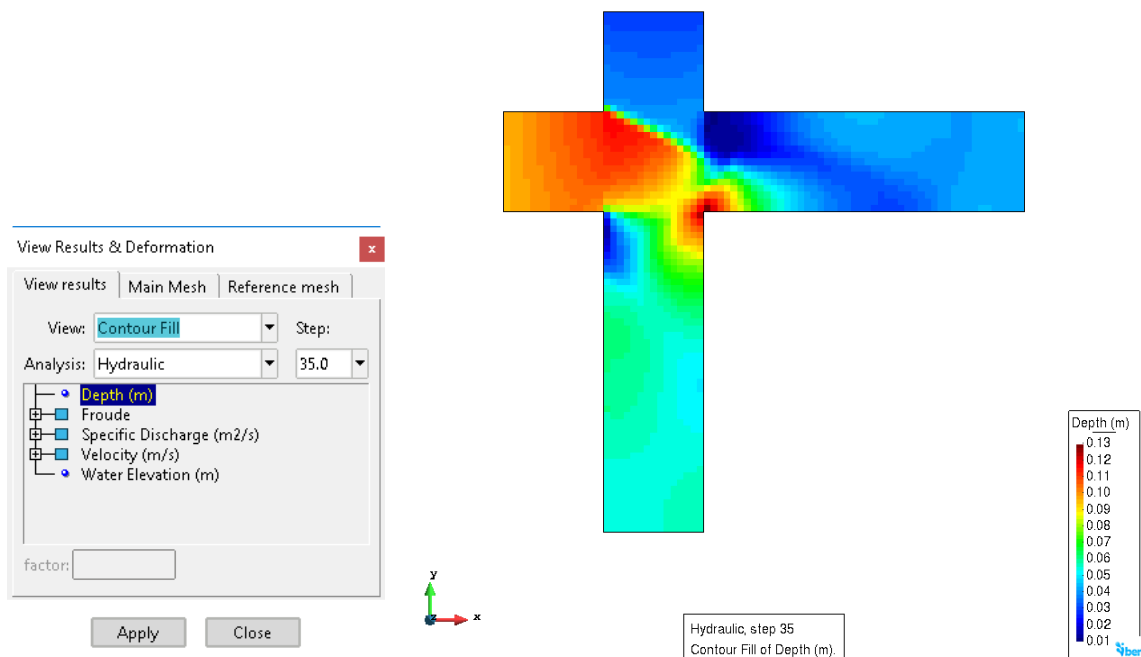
View Results & Deformation

x

View results | Main Mesh | Reference mesh

View: Contour Fill

Step:

Analysis: Hydraulic

35.0

Depth (m)
Froude
Specific Discharge (m2/s)
Velocity (m/s)
Water Elevation (m)

factor:

Apply

Close

y

x

Hydraulic, step 35
Contour Fill of Depth (m).

Depth (m)
0.13
0.12
0.11
0.10
0.09
0.08
0.07
0.06
0.05
0.04
0.03
0.02
0.01

iber